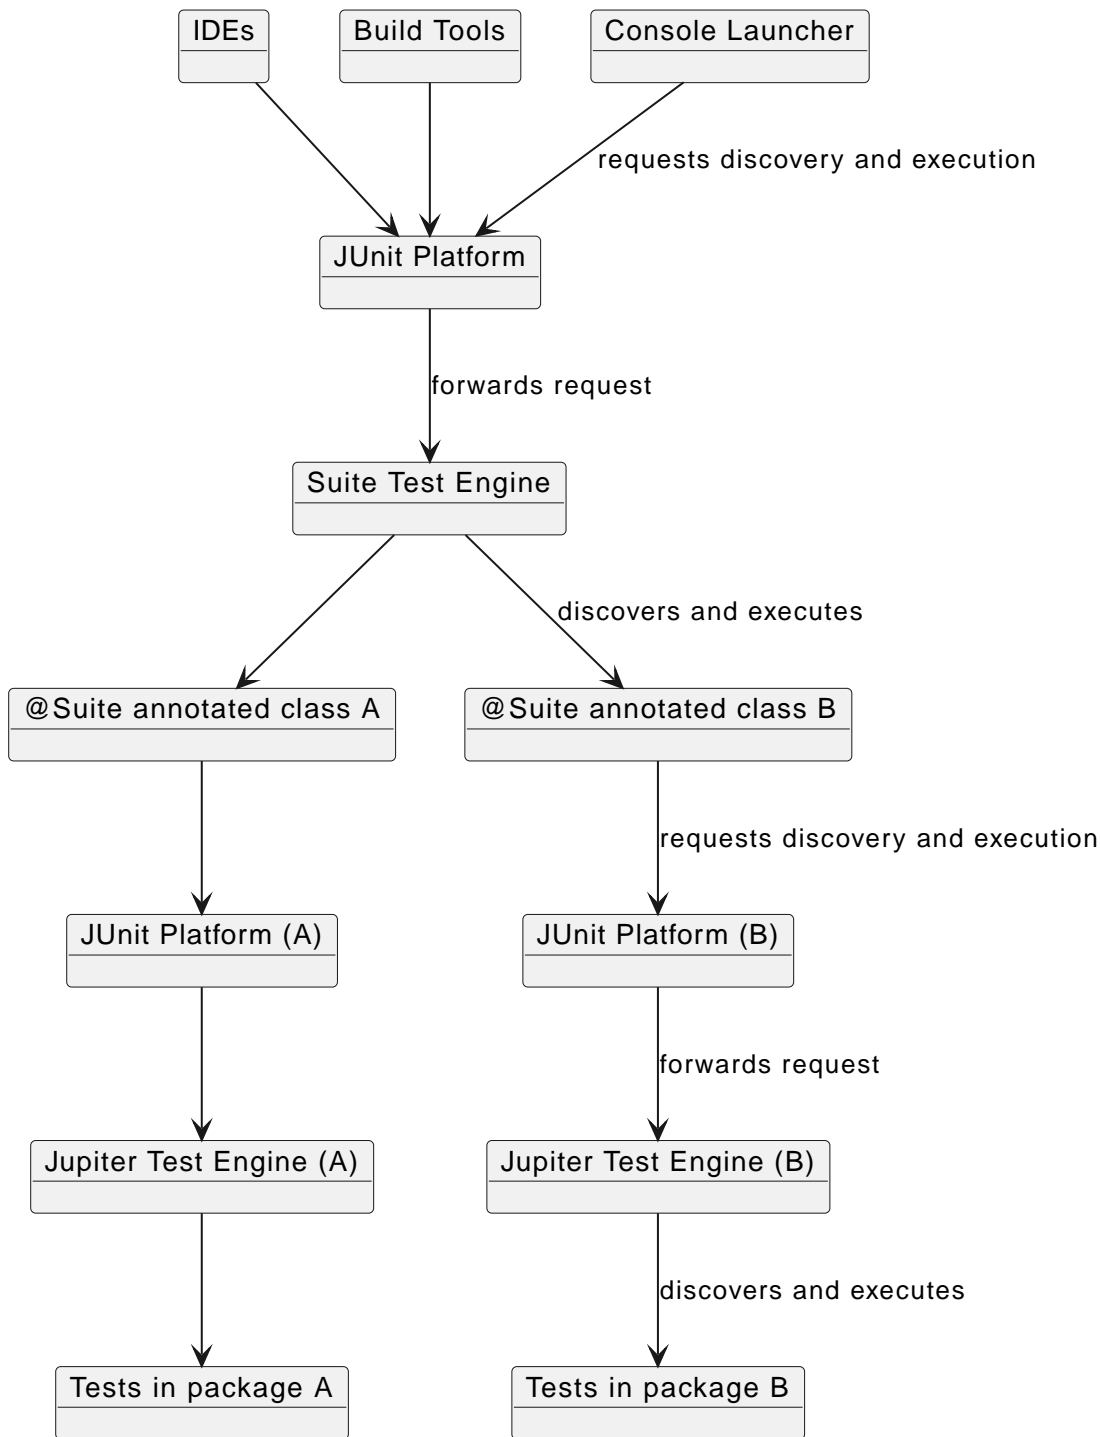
IDEs

Build Tools

Console Launcher

requests discovery and execution

JUnit Platform

forwards request

Suite Test Engine

discovers and executes

@Suite annotated class A

@Suite annotated class B

requests discovery and execution

JUnit Platform (A)

JUnit Platform (B)

forwards request

Jupiter Test Engine (A)

Jupiter Test Engine (B)

discovers and executes

Tests in package A

Tests in package B